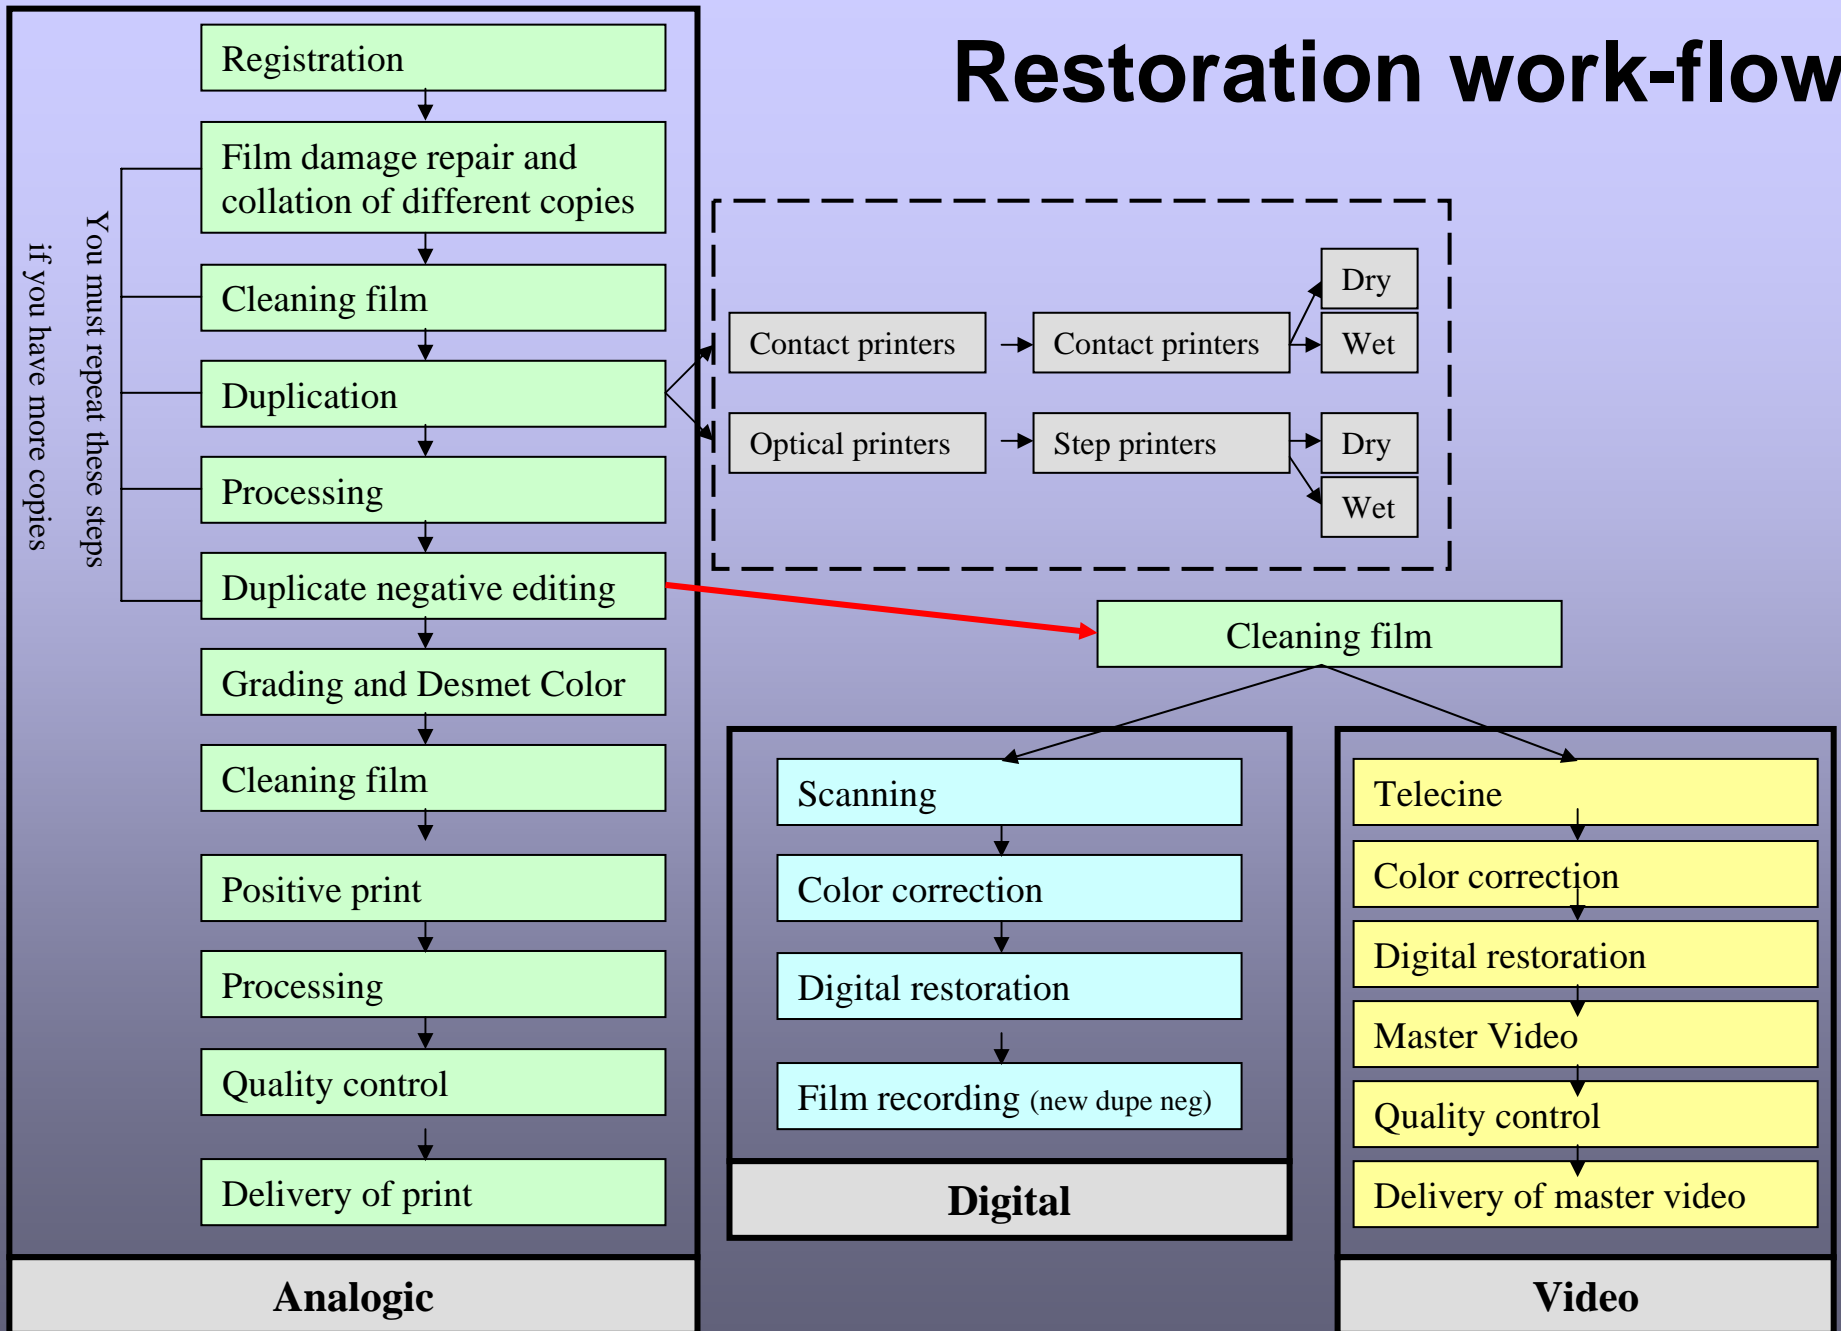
Restoration work-flow

Registration

Film damage repair and collation of different copies

Cleaning film

Duplication

Processing

Duplicate negative editing

Grading and Desmet Color

Cleaning film

Positive print

Processing

Quality control

Delivery of print

You must repeat these steps if you have more copies

Analogic

Contact printers

Contact printers

Dry

Wet

Optical printers

Step printers

Dry

Wet

Cleaning film

Scanning

Color correction

Digital restoration

Film recording (new dupe neg)

Digital

Telecine

Color correction

Digital restoration

Master Video

Quality control

Delivery of master video

Video